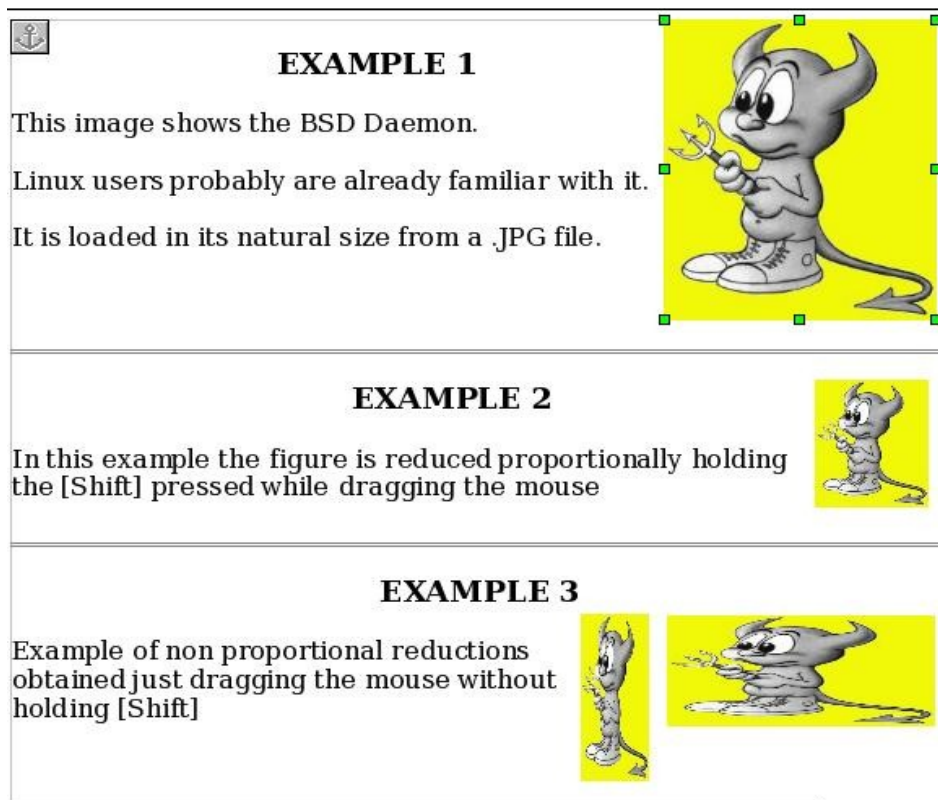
EXAMPLE 1

This image shows the BSD Daemon.

Linux users probably are already familiar with it.

It is loaded in its natural size from a .JPG file.

EXAMPLE 2

In this example the figure is reduced proportionally holding the [Shift] pressed while dragging the mouse

EXAMPLE 3

Example of non proportional reductions obtained just dragging the mouse without holding [Shift]